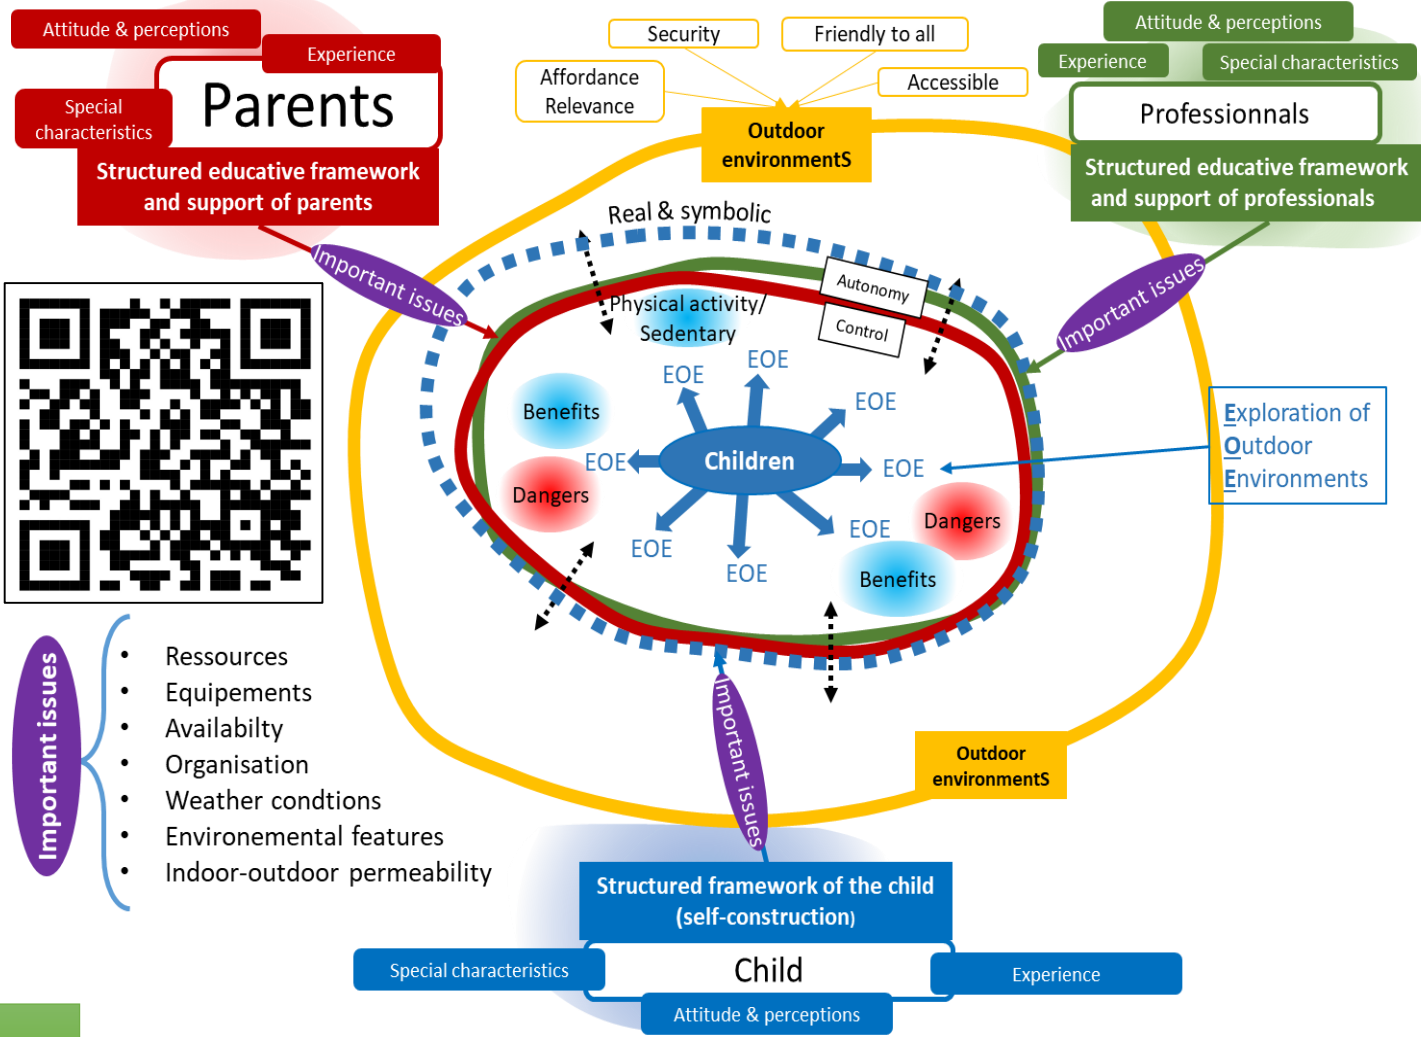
Attitude & perceptions

Experience

Special characteristics

Parents

Structured educative framework and support of parents

Security

Friendly to all

Affordance Relevance

Accessible

Outdoor environmentS

Attitude & perceptions

Experience

Special characteristics

Professionnals

Structured educative framework and support of professionals

Real & symbolic

Important issues

Autonomy

Control

Physical activity/ Sedentary

Important issues

EOE

EOE

EOE

Benefits

EOE

Children

EOE

Dangers

Dangers

EOE

EOE

EOE

Benefits

Exploration of Outdoor Environments

Important issues

- Ressources
- Equipements
- Availabilty
- Organisation
- Weather condtions
- Environemental features
- Indoor-outdoor permeability

Important issues

Outdoor environmentS

Structured framework of the child (self-construction)

Special characteristics

Child

Experience

Attitude & perceptions